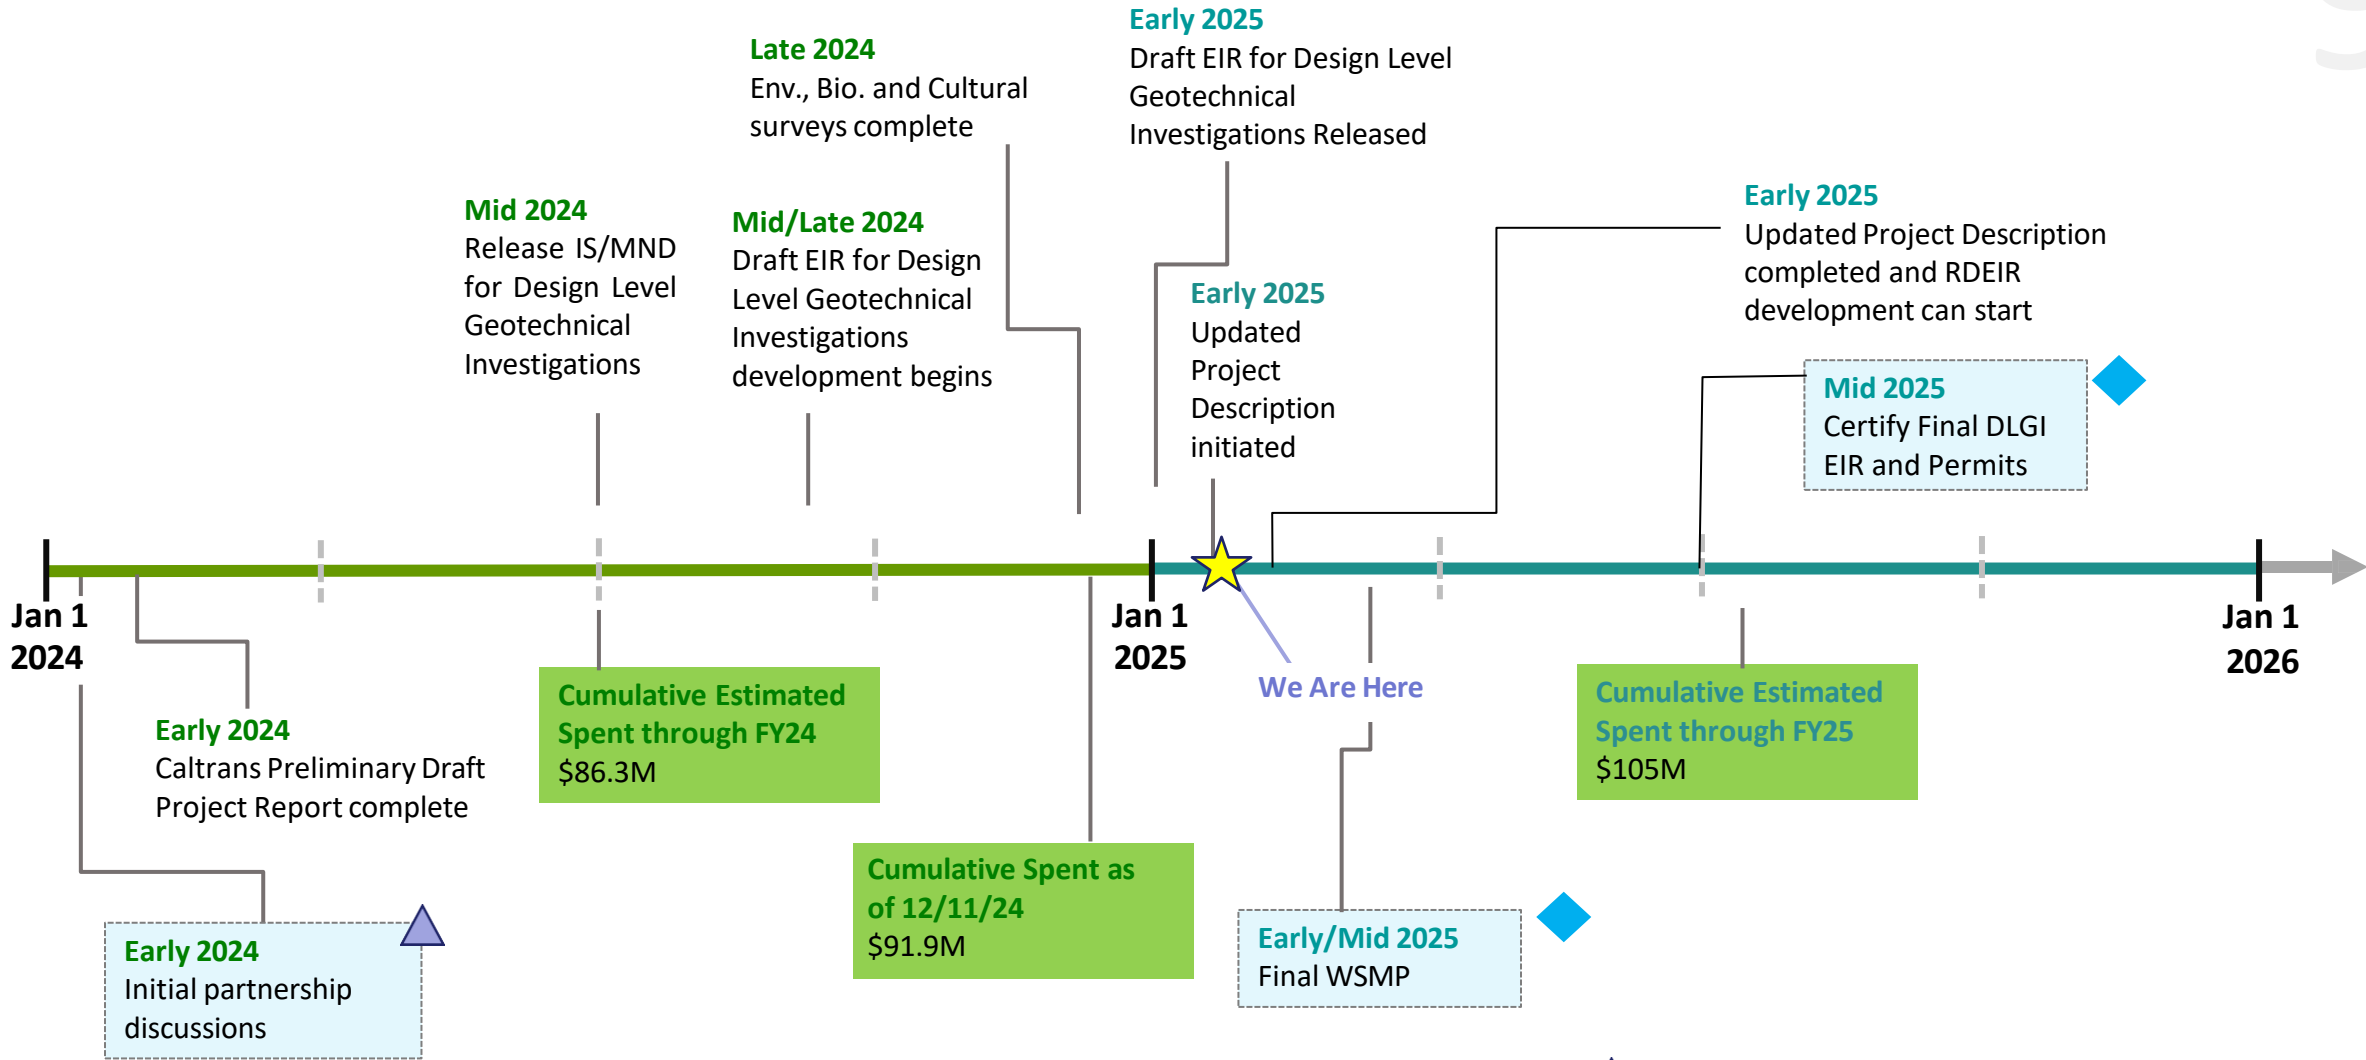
Late 2024
Env., Bio. and Cultural surveys complete

Early 2025
Draft EIR for Design Level Geotechnical Investigations Released

Mid 2024
Release IS/MND for Design Level Geotechnical Investigations

Mid/Late 2024
Draft EIR for Design Level Geotechnical Investigations development begins

Early 2025
Updated Project Description initiated

Early 2025
Updated Project Description completed and RDEIR development can start

Mid 2025
Certify Final DLGI EIR and Permits

Jan 1 2024

Jan 1 2025

Jan 1 2026

We Are Here

Early 2024
Caltrans Preliminary Draft Project Report complete

Cumulative Estimated Spent through FY24
$86.3M

Cumulative Estimated Spent through FY25
$105M

Cumulative Spent as of 12/11/24
$91.9M

Early 2024
Initial partnership discussions

Early/Mid 2025
Final WSMP